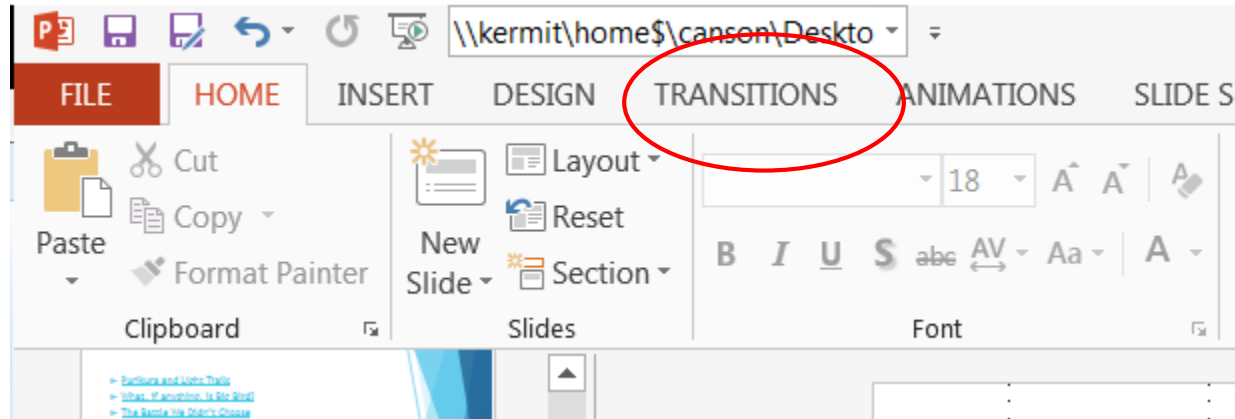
\\kermit\home$\canson\Deskto

FILE HOME INSERT DESIGN TRANSITIONS ANIMATIONS SLIDE S

Cut
Copy
Paste
Format Painter
Clipboard

Layout
Reset
New Slide
Section
Slides

18
B I U S abc AV Aa A
Font

Parkour and Light Trails
What, if anything, Is Big Bird?
The Battle We Didn't Choose